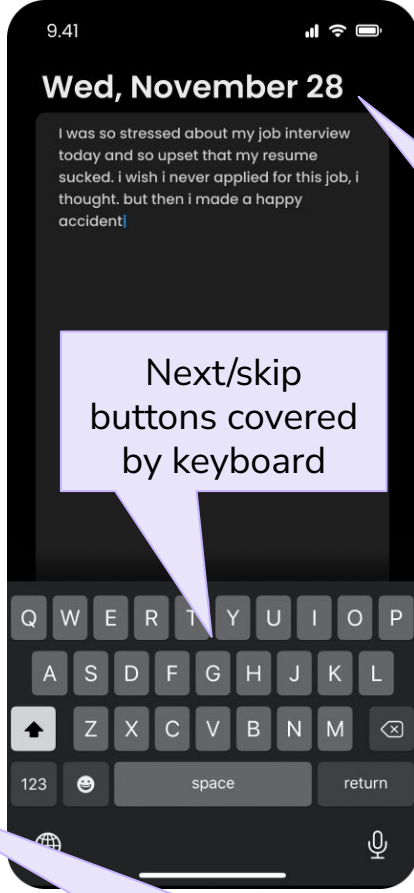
9.41

Wed, November 28

I was so stressed about my job interview today and so upset that my resume sucked. i wish i never applied for this job, i thought. but then i made a happy accident

Next/skip buttons covered by keyboard

Q W E R T Y U I O P
A S D F G H J K L
Z X C V B N M
123 space return